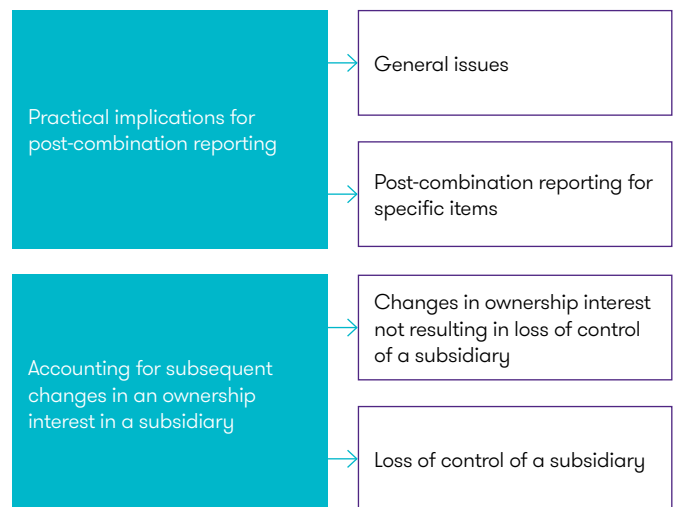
Practical implications for post-combination reporting

General issues

Post-combination reporting for specific items

Accounting for subsequent changes in an ownership interest in a subsidiary

Changes in ownership interest not resulting in loss of control of a subsidiary

Loss of control of a subsidiary